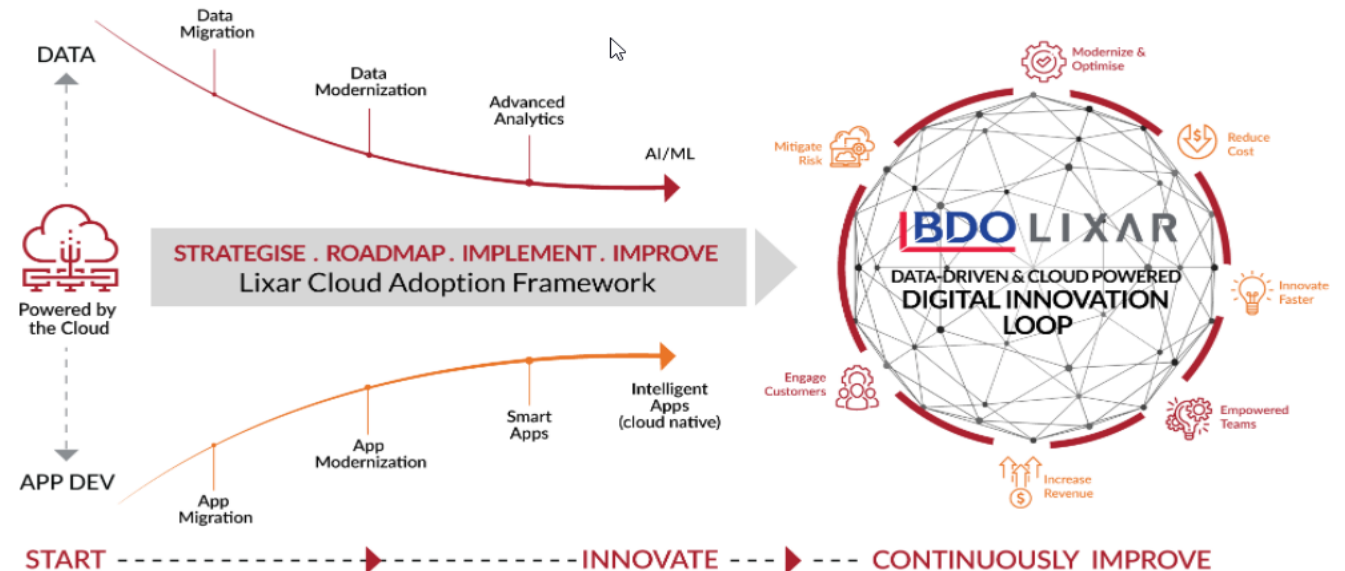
DATA

Data Migration

Data Modernization

Advanced Analytics

AI/ML

Powered by the Cloud

STRATEGISE . ROADMAP . IMPLEMENT . IMPROVE
Lixar Cloud Adoption Framework

App Migration

App Modernization

Smart Apps

Intelligent Apps (cloud native)

APP DEV

Modernize & Optimise

Reduce Cost

Mitigate Risk

BDO LIXAR

DATA-DRIVEN & CLOUD POWERED
DIGITAL INNOVATION LOOP

Innovate Faster

Engage Customers

Empowered Teams

Increase Revenue

START ------------ INNOVATE --- --- CONTINUOUSLY IMPROVE